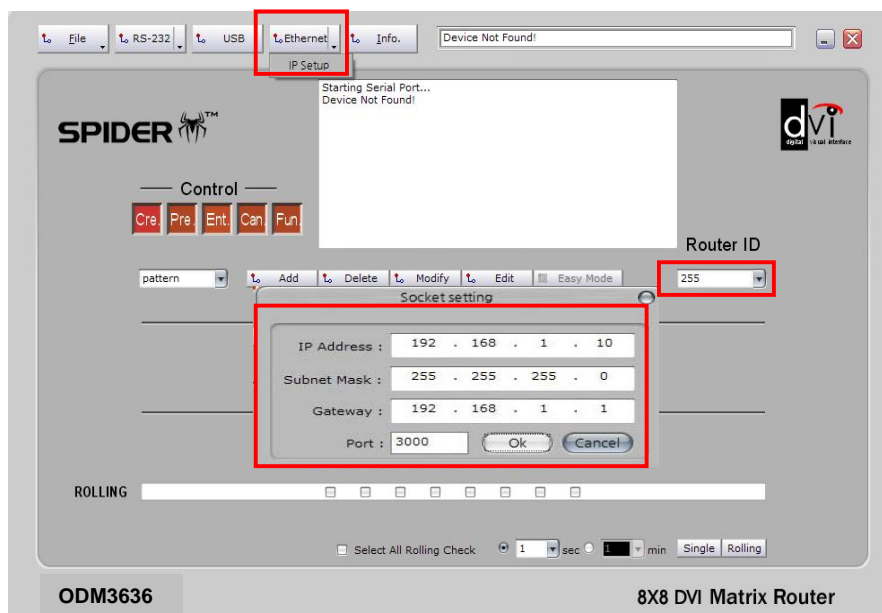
File RS-232 USB Ethernet Info. Device Not Found!

IP Setup

Starting Serial Port...
Device Not Found!

SPIDER™

dvi digital visual interface

Control

Cre. Pre. Ent. Can Fun

Router ID

pattern Add Delete Modify Edit Easy Mode 255

Socket setting

| | | | | | | | |
|---|---|---|---|---|---|---|---|
| IP Address : | 192 | . | 168 | . | 1 | . | 10 |
| Subnet Mask : | 255 | . | 255 | . | 255 | . | 0 |
| Gateway : | 192 | . | 168 | . | 1 | . | 1 |

Port : 3000 Ok Cancel

ROLLING

Select All Rolling Check 1 sec 1 min Single Rolling

ODM3636

8X8 DVI Matrix Router